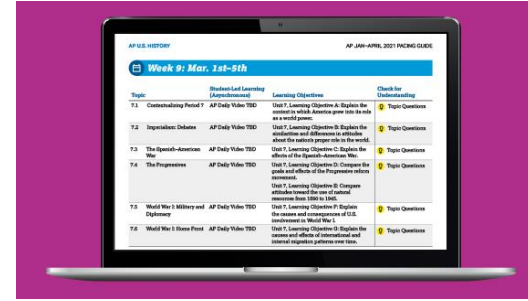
AP U.S. HISTORY

AP JAN–APRIL 2021 PACING GUIDE

Week 9: Mar. 1st–5th

| Topic | | Student-Led Learning (Asynchronous) | Learning Objectives | Check for Understanding |
|---|---|---|---|---|
| 7.1 | Contextualizing Period 7 | AP Daily Video TBD | Unit 7, Learning Objective A: Explain the context in which America grew into its role as a world power. | Topic Questions |
| 7.2 | Imperialism: Debates | AP Daily Video TBD | Unit 7, Learning Objective B: Explain the similarities and differences in attitudes about the nation's proper role in the world. | Topic Questions |
| 7.3 | The Spanish–American War | AP Daily Video TBD | Unit 7, Learning Objective C: Explain the effects of the Spanish–American War. | Topic Questions |
| 7.4 | The Progressives | AP Daily Video TBD | Unit 7, Learning Objective D: Compare the goals and effects of the Progressive reform movement. Unit 7, Learning Objective E: Compare attitudes toward the use of natural resources from 1890 to 1945. | Topic Questions |
| 7.5 | World War I: Military and Diplomacy | AP Daily Video TBD | Unit 7, Learning Objective F: Explain the causes and consequences of U.S. involvement in World War I. | Topic Questions |
| 7.6 | World War I: Home Front | AP Daily Video TBD | Unit 7, Learning Objective G: Explain the causes and effects of international and internal migration patterns over time. | Topic Questions |